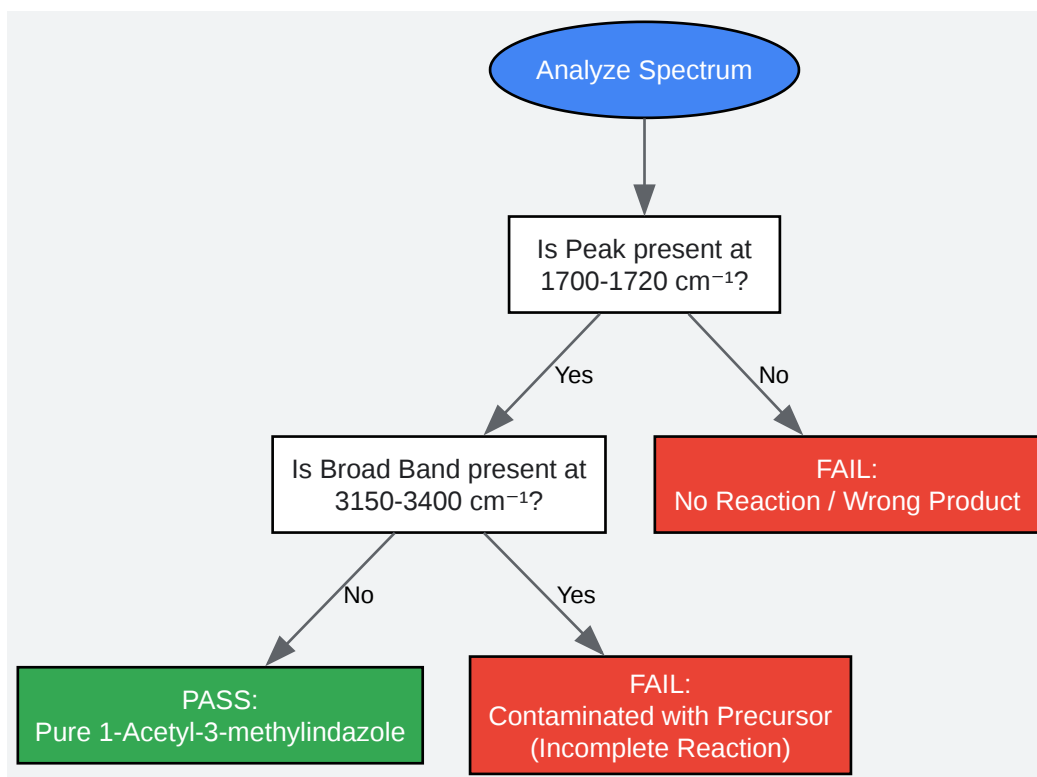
Analyze Spectrum

Is Peak present at 1700-1720 $cm^{-1}$?

Yes

No

Is Broad Band present at 3150-3400 $cm^{-1}$?

FAIL:
No Reaction / Wrong Product

No

Yes

PASS:
Pure 1-Acetyl-3-methylindazole

FAIL:
Contaminated with Precursor
(Incomplete Reaction)